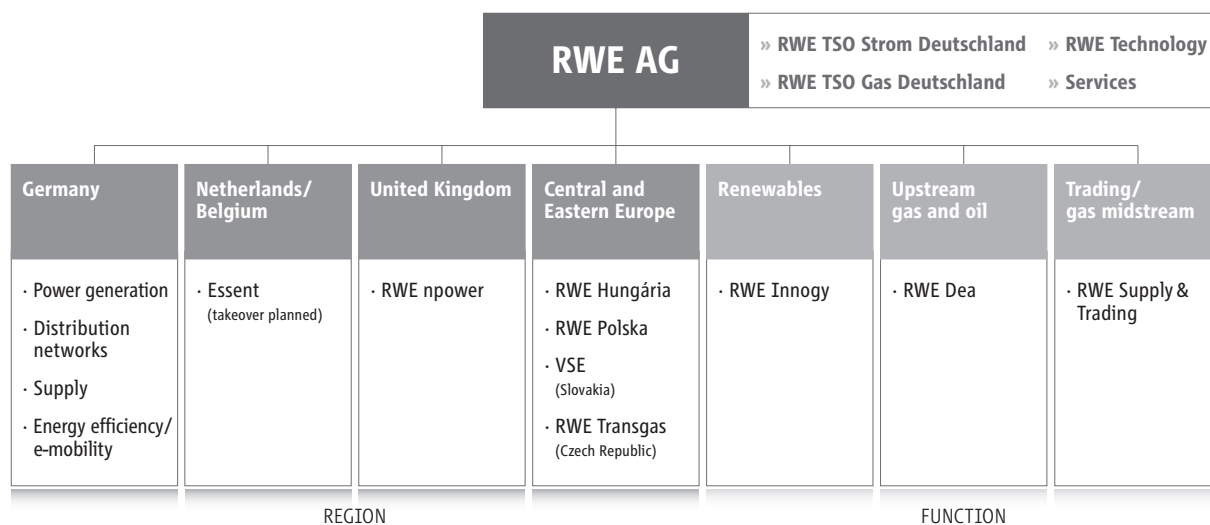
RWE AG

» RWE TSO Strom Deutschland
» RWE TSO Gas Deutschland
» RWE Technology
» Services

Germany
· Power generation
· Distribution networks
· Supply
· Energy efficiency/ e-mobility

Netherlands/ Belgium
· Essent (takeover planned)

United Kingdom
· RWE npower

Central and Eastern Europe
· RWE Hungária
· RWE Polska
· VSE (Slovakia)
· RWE Transgas (Czech Republic)

Renewables
· RWE Innogy

Upstream gas and oil
· RWE Dea

Trading/ gas midstream
· RWE Supply & Trading

REGION

FUNCTION